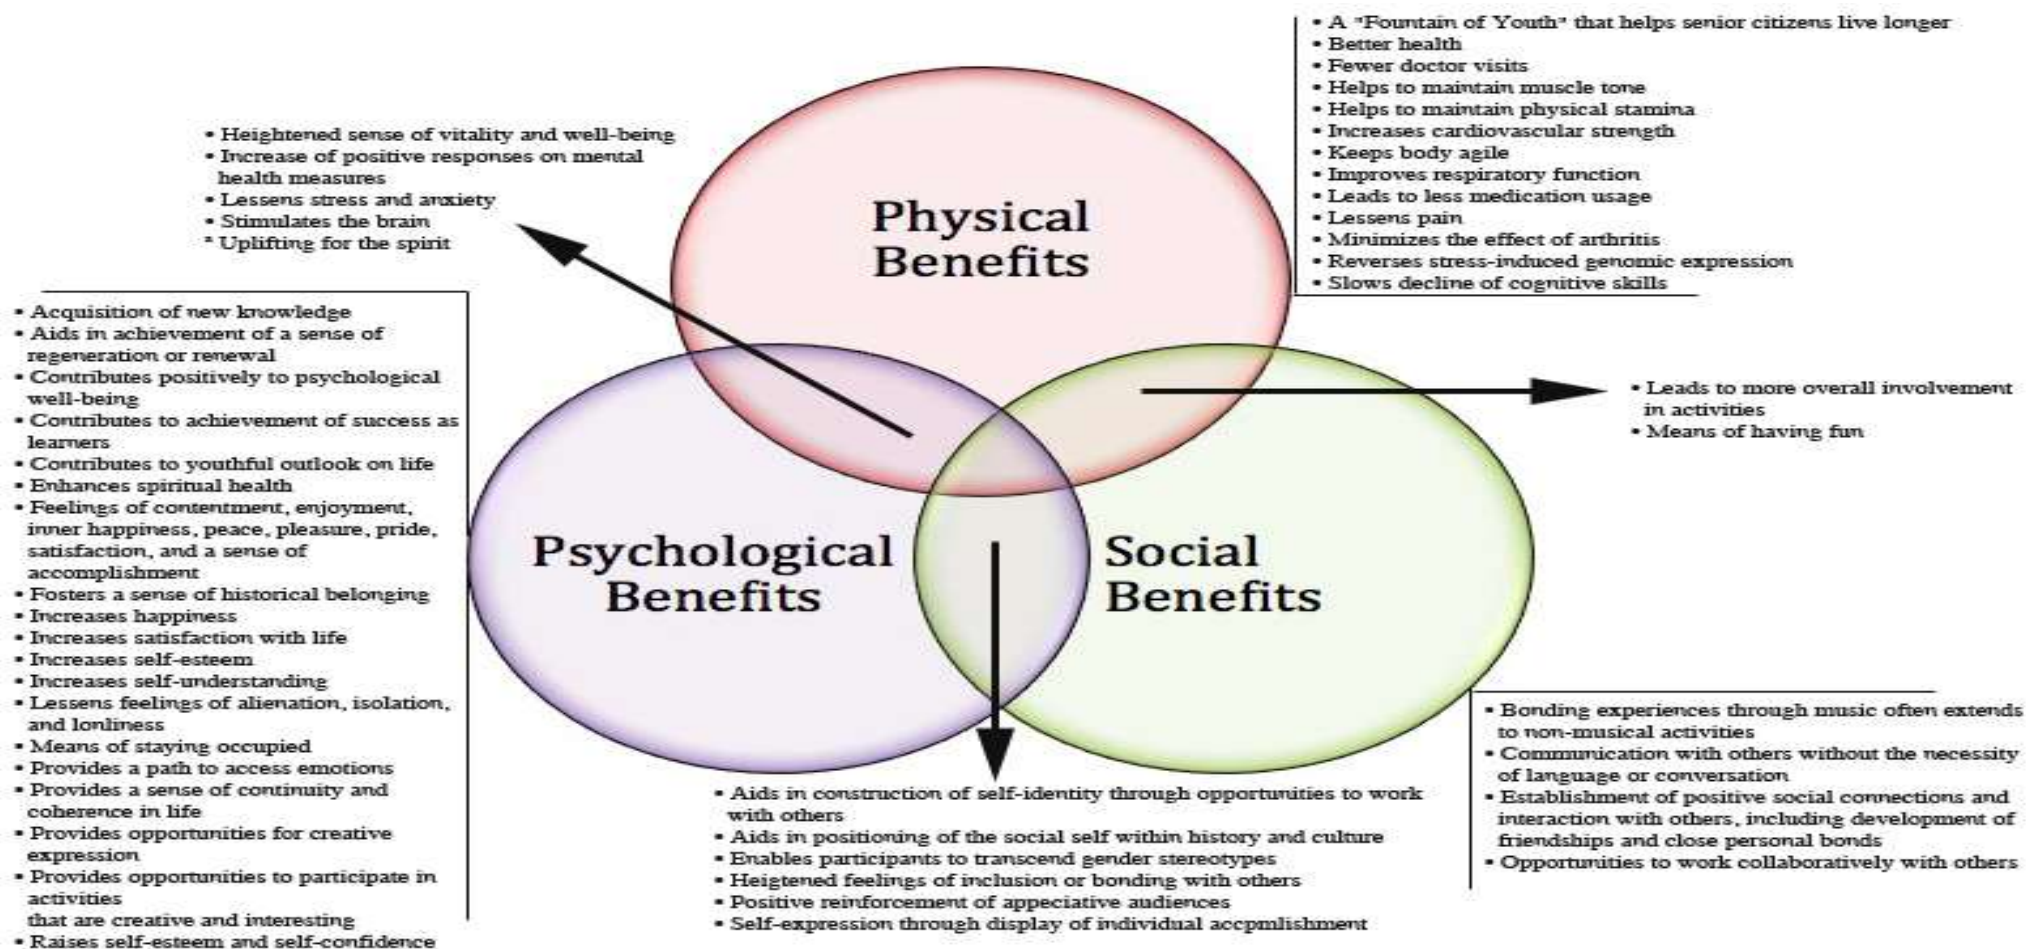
• A "Fountain of Youth" that helps senior citizens live longer
• Better health
• Fewer doctor visits
• Helps to maintain muscle tone
• Helps to maintain physical stamina
• Increases cardiovascular strength
• Keeps body agile
• Improves respiratory function
• Leads to less medication usage
• Lessens pain
• Minimizes the effect of arthritis
• Reverses stress-induced genomic expression
• Slows decline of cognitive skills

• Heightened sense of vitality and well-being
• Increase of positive responses on mental health measures
• Lessens stress and anxiety
• Stimulates the brain
• Uplifting for the spirit

Physical Benefits

• Acquisition of new knowledge
• Aids in achievement of a sense of regeneration or renewal
• Contributes positively to psychological well-being
• Contributes to achievement of success as learners
• Contributes to youthful outlook on life
• Enhances spiritual health
• Feelings of contentment, enjoyment, inner happiness, peace, pleasure, pride, satisfaction, and a sense of accomplishment
• Fosters a sense of historical belonging
• Increases happiness
• Increases satisfaction with life
• Increases self-esteem
• Increases self-understanding
• Lessens feelings of alienation, isolation, and lonliness
• Means of staying occupied
• Provides a path to access emotions
• Provides a sense of continuity and coherence in life
• Provides opportunities for creative expression
• Provides opportunities to participate in activities
that are creative and interesting
• Raises self-esteem and self-confidence

• Leads to more overall involvement in activities
• Means of having fun

Psychological Benefits

Social Benefits

• Bonding experiences through music often extends to non-musical activities
• Communication with others without the necessity of language or conversation
• Establishment of positive social connections and interaction with others, including development of friendships and close personal bonds
• Opportunities to work collaboratively with others

• Aids in construction of self-identity through opportunities to work with others
• Aids in positioning of the social self within history and culture
• Enables participants to transcend gender stereotypes
• Heigtened feelings of inclusion or bonding with others
• Positive reinforcement of appeciative audiences
• Self-expression through display of individual accpmlishment